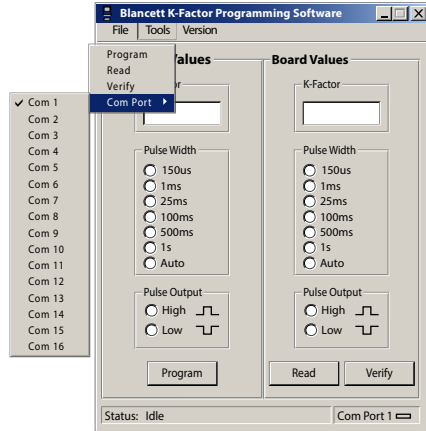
Blancett K-Factor Programming Software

File Tools Version

Program
Read
Verify
Com Port ▸

✓ Com 1
Com 2
Com 3
Com 4
Com 5
Com 6
Com 7
Com 8
Com 9
Com 10
Com 11
Com 12
Com 13
Com 14
Com 15
Com 16

Values

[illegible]tor

Pulse Width
150us
1ms
25ms
100ms
500ms
1s
Auto

Pulse Output
High
Low

Program

Board Values

K-Factor

Pulse Width
150us
1ms
25ms
100ms
500ms
1s
Auto

Pulse Output
High
Low

Read
Verify

Status: Idle
Com Port 1